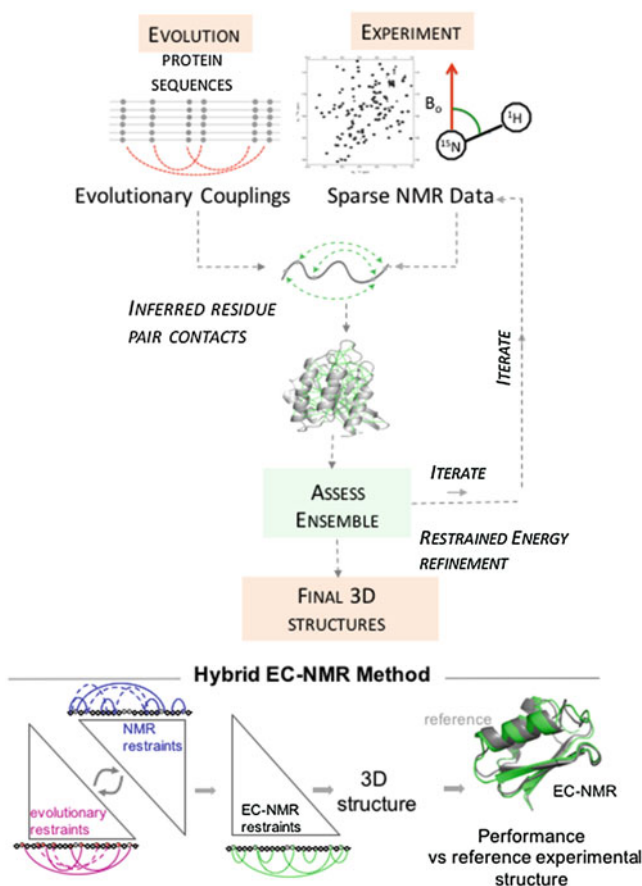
EVOLUTION
PROTEIN SEQUENCES

EXPERIMENT

$B_o$

$^{1}H$

$^{15}N$

Evolutionary Couplings

Sparse NMR Data

INFERRED RESIDUE PAIR CONTACTS

ITERATE

ASSESS ENSEMBLE

ITERATE

RESTRAINED ENERGY REFINEMENT

FINAL 3D STRUCTURES

Hybrid EC-NMR Method

NMR restraints

evolutionary restraints

EC-NMR restraints

3D structure

reference

EC-NMR

Performance vs reference experimental structure